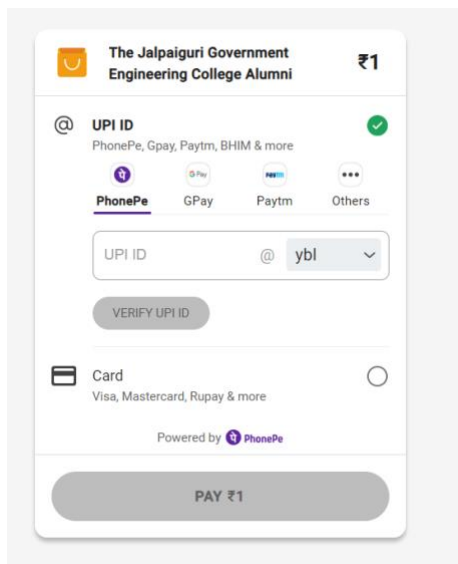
The Jalpaiguri Government Engineering College Alumni

₹1

@

UPI ID

PhonePe, Gpay, Paytm, BHIM & more

G Pay

paytm

PhonePe

GPay

Paytm

Others

UPI ID

@

ybl

VERIFY UPI ID

Card

Visa, Mastercard, Rupay & more

Powered by PhonePe

PAY ₹1